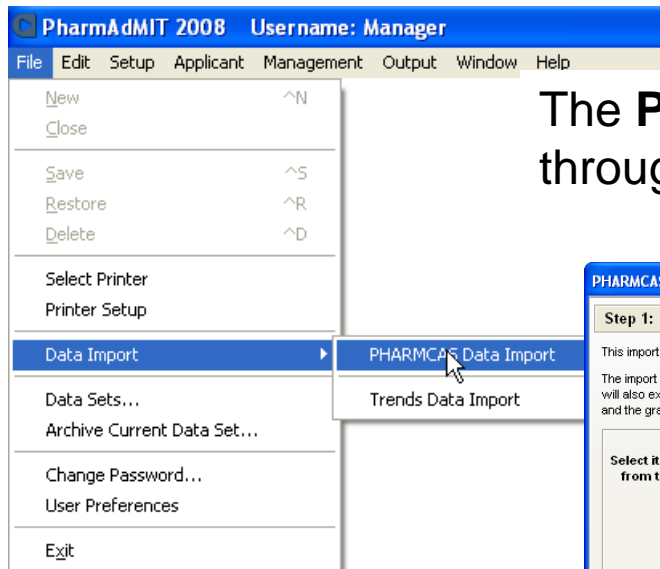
PharmAdMIT 2008 Username: Manager

File Edit Setup Applicant Management Output Window Help

New ^N
Close

Save ^S
Restore ^R
Delete ^D

Select Printer
Printer Setup

Data Import

Data Sets...
Archive Current Data Set...

Change Password...
User Preferences

Exit

PHARMCAS Data Import

Trends Data Import

The P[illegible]
throug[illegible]

PHARMCA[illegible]

Step 1: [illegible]

This import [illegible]

The import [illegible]
will also ex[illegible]
and the gra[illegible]

Select it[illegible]
from t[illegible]